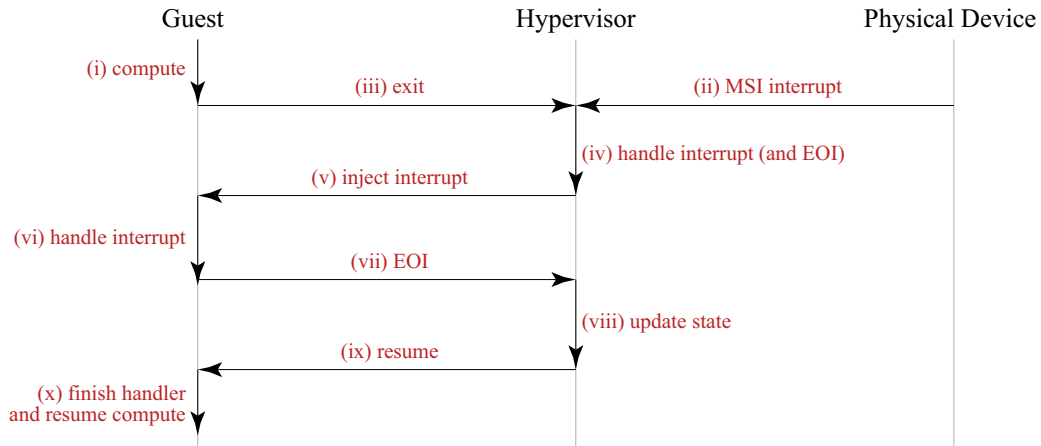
Guest
Hypervisor
Physical Device

(i) compute
(iii) exit
(ii) MSI interrupt
(iv) handle interrupt (and EOI)
(v) inject interrupt
(vi) handle interrupt
(vii) EOI
(viii) update state
(ix) resume
(x) finish handler and resume compute